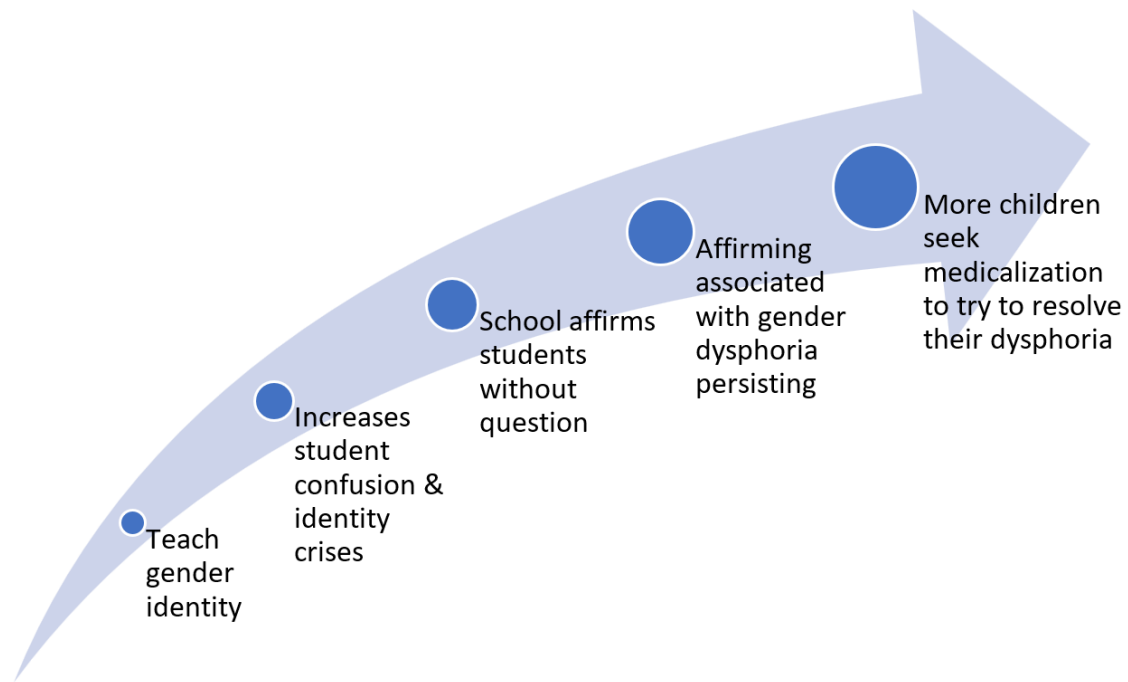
Teach gender identity

Increases student confusion & identity crises

School affirms students without question

Affirming associated with gender dysphoria persisting

More children seek medicalization to try to resolve their dysphoria